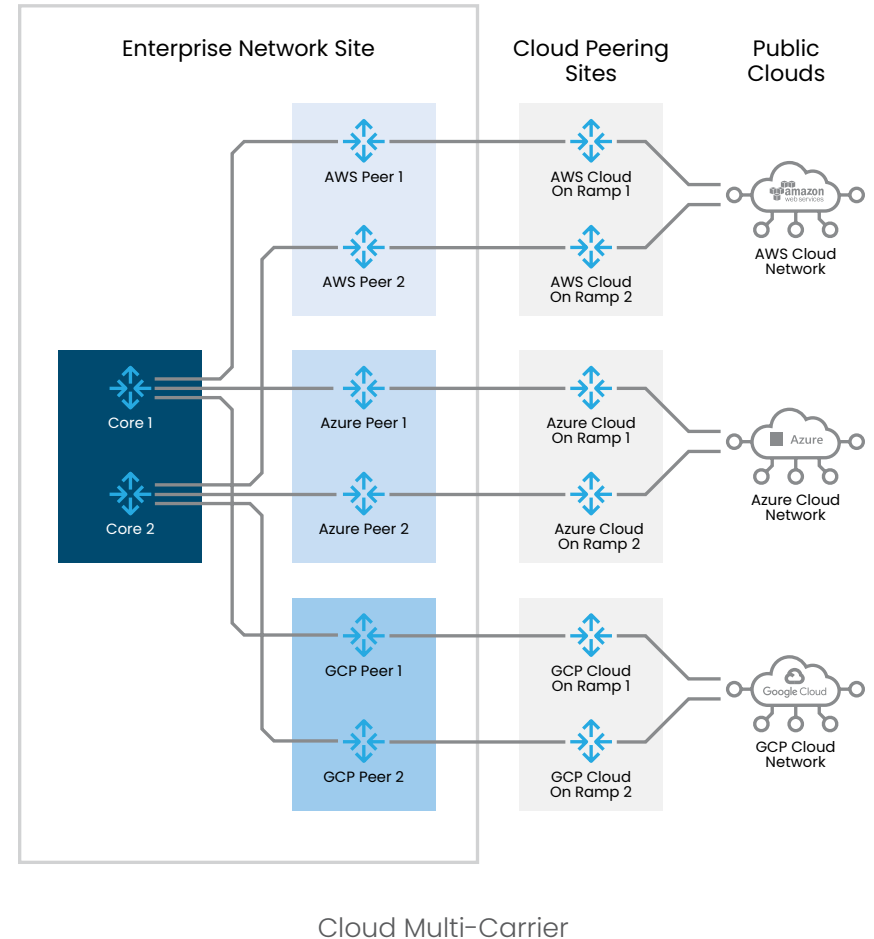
Enterprise Network Site

Cloud Peering Sites

Public Clouds

AWS Peer 1

AWS Peer 2

AWS Cloud On Ramp 1

AWS Cloud On Ramp 2

amazon web services

AWS Cloud Network

Core 1

Core 2

Azure Peer 1

Azure Peer 2

Azure Cloud On Ramp 1

Azure Cloud On Ramp 2

Azure

Azure Cloud Network

GCP Peer 1

GCP Peer 2

GCP Cloud On Ramp 1

GCP Cloud On Ramp 2

Google Cloud

GCP Cloud Network

Cloud Multi-Carrier